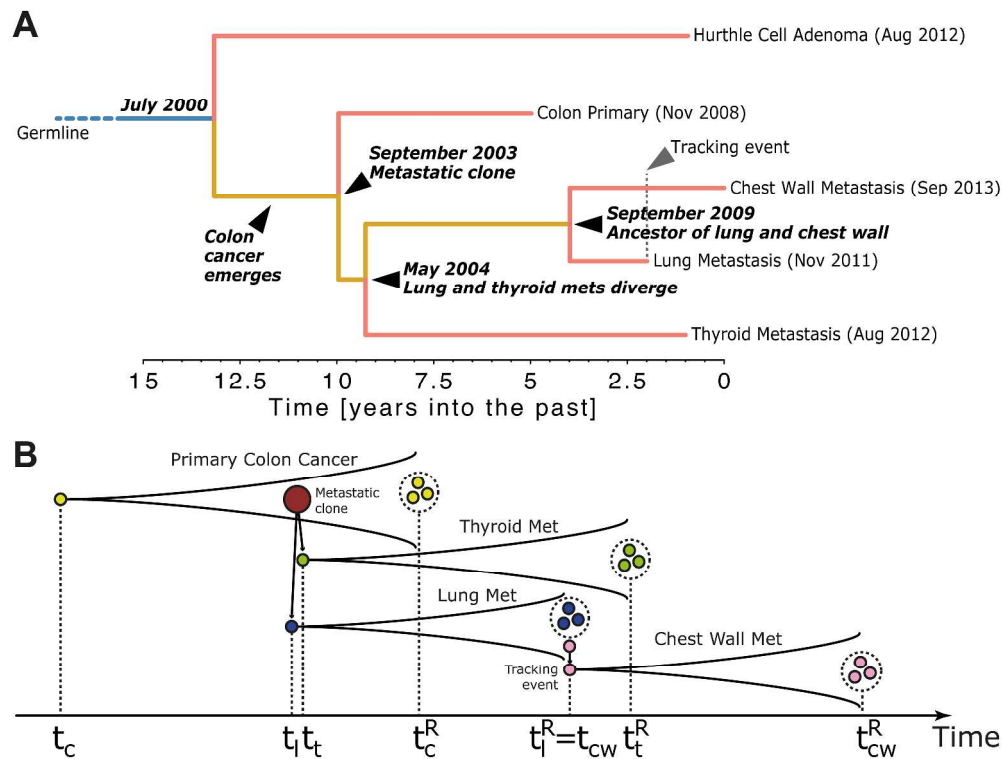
A

Hurthle Cell Adenoma (Aug 2012)

July 2000

Germline

Colon Primary (Nov 2008)

September 2003
Metastatic clone

Tracking event

Chest Wall Metastasis (Sep 2013)

September 2009
Ancestor of lung and chest wall

Colon cancer emerges

Lung Metastasis (Nov 2011)

May 2004
Lung and thyroid mets diverge

Thyroid Metastasis (Aug 2012)

15 12.5 10 7.5 5 2.5 0
Time [years into the past]

B

Primary Colon Cancer

Metastatic clone

Thyroid Met

Lung Met

Chest Wall Met

Tracking event

$t_c$ $t_l$ $t_t$ $t_c^R$ $t_l^R = t_{cw}$ $t_t^R$ $t_{cw}^R$ Time